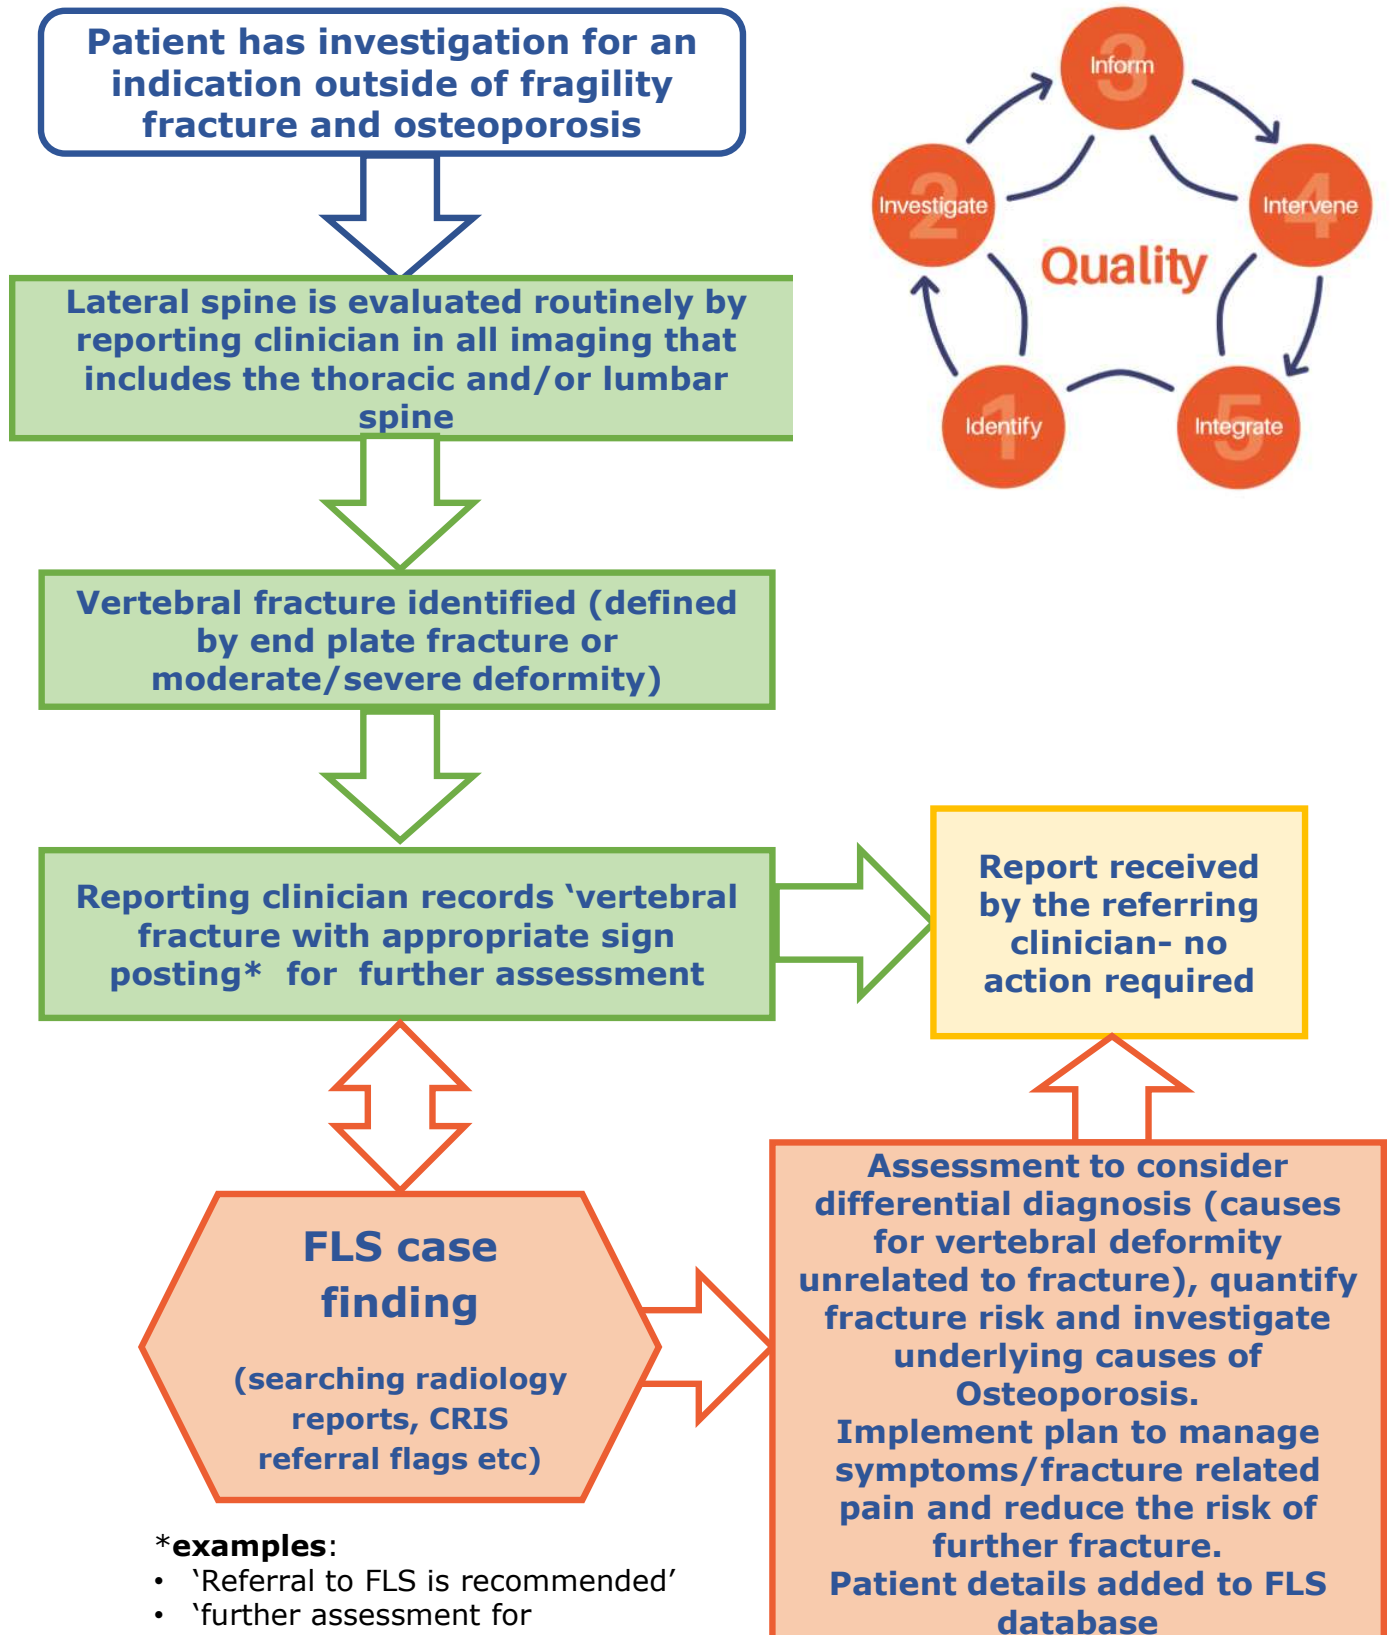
Patient has investigation for an indication outside of fragility fracture and osteoporosis

Inform

Investigate

Intervene

Quality

Identify

Integrate

Lateral spine is evaluated routinely by reporting clinician in all imaging that includes the thoracic and/or lumbar spine

Vertebral fracture identified (defined by end plate fracture or moderate/severe deformity)

Reporting clinician records 'vertebral fracture with appropriate sign posting* for further assessment

Report received by the referring clinician- no action required

FLS case finding

(searching radiology reports, CRIS referral flags etc)

Assessment to consider differential diagnosis (causes for vertebral deformity unrelated to fracture), quantify fracture risk and investigate underlying causes of Osteoporosis.
Implement plan to manage symptoms/fracture related pain and reduce the risk of further fracture.
Patient details added to FLS database

*examples:
• 'Referral to FLS is recommended'
• 'further assessment for